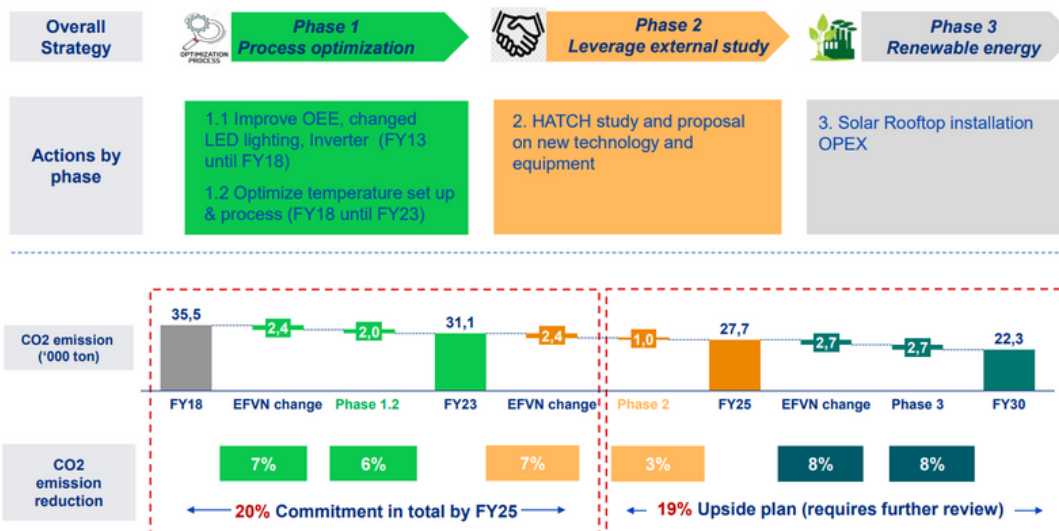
Overall Strategy

OPTIMIZATION PROCESS

Phase 1
Process optimization

Phase 2
Leverage external study

Phase 3
Renewable energy

Actions by phase

1.1 Improve OEE, changed LED lighting, Inverter (FY13 until FY18)

1.2 Optimize temperature set up & process (FY18 until FY23)

2. HATCH study and proposal on new technology and equipment

3. Solar Rooftop installation OPEX

CO2 emission ('000 ton)

| 35,5 | 2,4 | 2,0 | 31,1 | 2,4 | 1,0 | 27,7 | 2,7 | 2,7 | 22,3 |
|---|---|---|---|---|---|---|---|---|---|
| FY18 | EFVN change | Phase 1.2 | FY23 | EFVN change | Phase 2 | FY25 | EFVN change | Phase 3 | FY30 |

CO2 emission reduction

7% 6% 7% 3% 8% 8%

20% Commitment in total by FY25

19% Upside plan (requires further review)